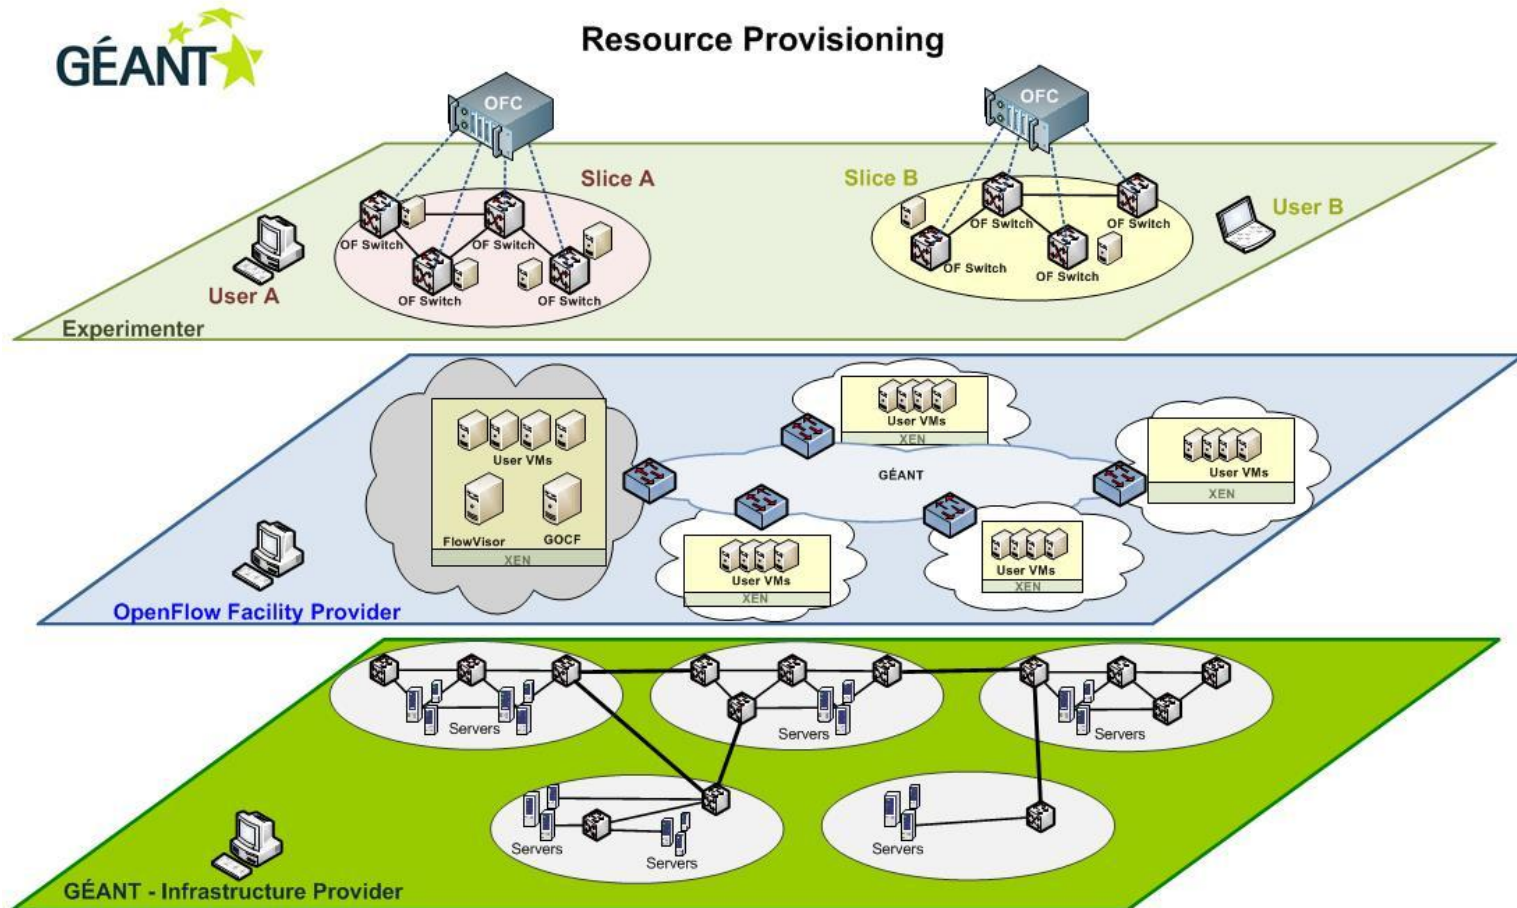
GÉANT

Resource Provisioning

OFC

OFC

Slice A

Slice B

User B

OF Switch

OF Switch

OF Switch

OF Switch

OF Switch

OF Switch

OF Switch

OF Switch

User A

Experimenter

User VMs

FlowVisor

GOCF

XEN

User VMs

XEN

GÉANT

User VMs

XEN

User VMs

XEN

User VMs

XEN

OpenFlow Facility Provider

Servers

Servers

Servers

Servers

Servers

Servers

GÉANT - Infrastructure Provider